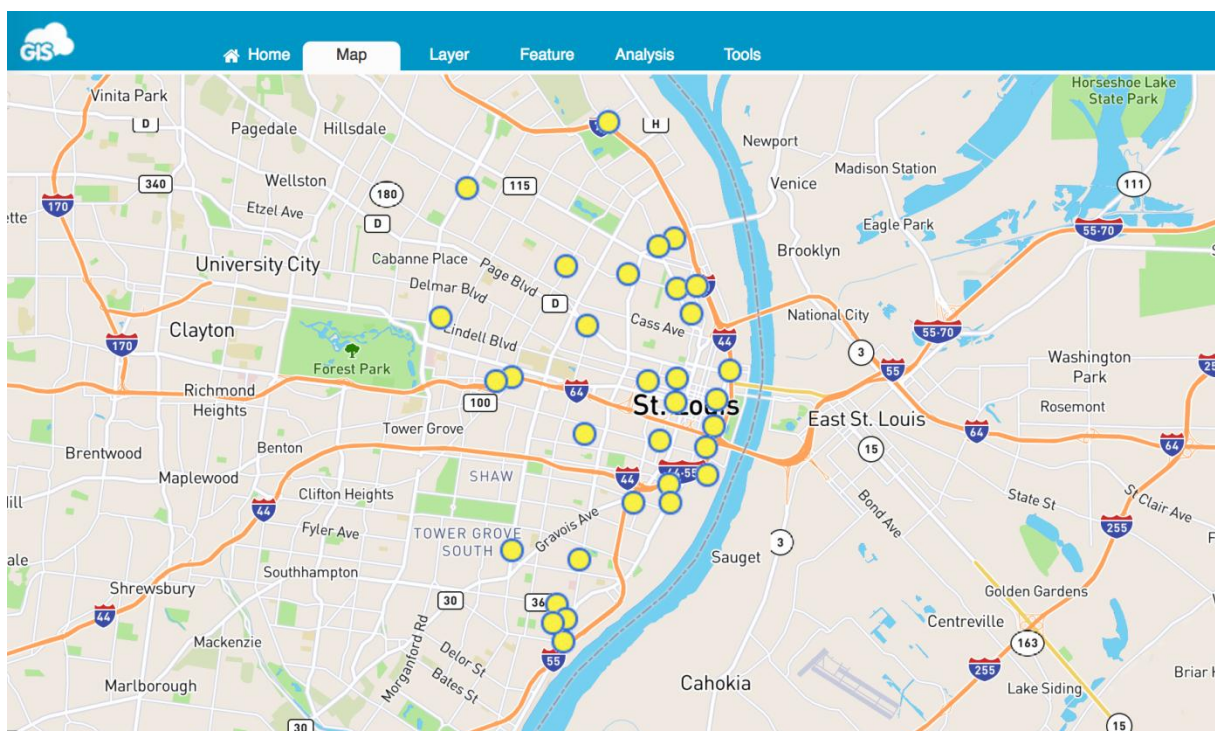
GIS
Home
Map
Layer
Feature
Analysis
Tools

Vinita Park
D
H
Horseshoe Lake State Park
Pagedale
Hillsdale
Newport
Madison Station
340
Wellston
180
115
Venice
111
170
ette
Etzel Ave
D
Eagle Park
55-70
Brooklyn
University City
Cabanne Place
Page Blvd
Delmar Blvd
D
Cass Ave
National City
Clayton
Lindell Blvd
44
170
55-70
3
Forest Park
Washington Park
55
Richmond Heights
100
64
St. Louis
East St. Louis
Rosemont
Tower Grove
64
64
Benton
15
Brentwood
Maplewood
SHAW
44
44-55
Clifton Heights
State St
St Clair Ave
Bond Ave
ill
44
Fyler Ave
Gravois Ave
255
TOWER GROVE SOUTH
ale
3
Sauget
Southhampton
Shrewsbury
30
Golden Gardens
44
36
Centreville
Mackenzie
Morganford Rd
Delor St
163
55
255
Bates St
Cahokia
Briar H
Marlborough
Lake Siding
30
15